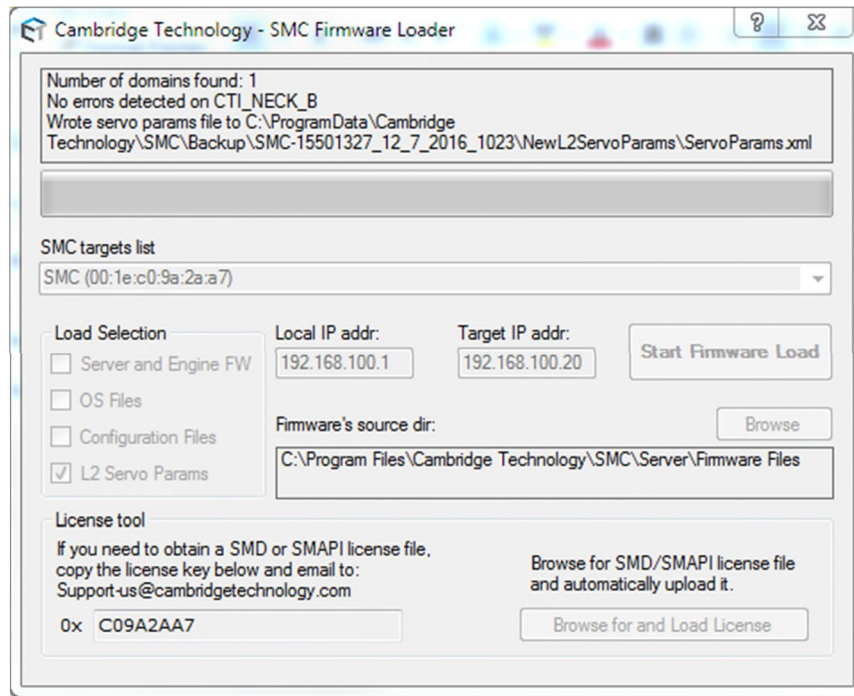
Cambridge Technology - SMC Firmware Loader

?
X

Number of domains found: 1
No errors detected on CTI_NECK_B
Wrote servo params file to C:\ProgramData\Cambridge Technology\SMC\Backup\SMC-15501327_12_7_2016_1023\NewL2ServoParams\ServoParams.xml

SMC targets list

SMC (00:1e:c0:9a:2a:a7)

Load Selection

Server and Engine FW

OS Files

Configuration Files

L2 Servo Params

Local IP addr:

192.168.100.1

Target IP addr:

192.168.100.20

Start Firmware Load

Firmware's source dir:

Browse

C:\Program Files\Cambridge Technology\SMC\Server\Firmware Files

License tool

If you need to obtain a SMD or SMAPI license file, copy the license key below and email to: Support-us@cambridgetechnology.com

0x C09A2AA7

Browse for SMD/SMAPI license file and automatically upload it.

Browse for and Load License